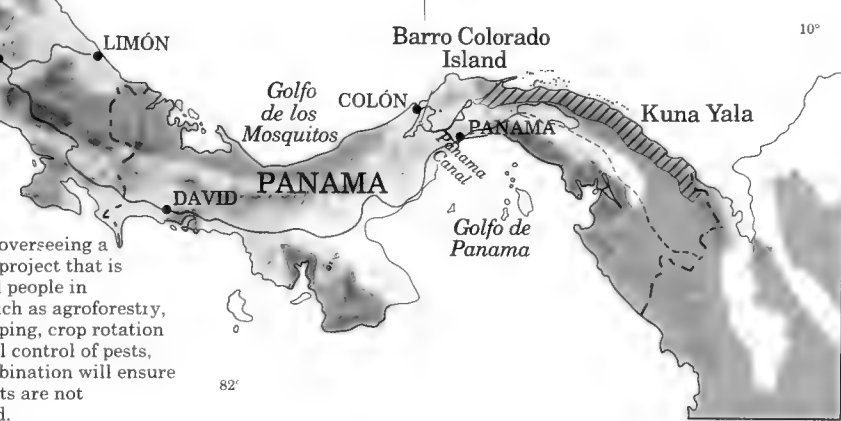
LIMÓN

Barro Colorado Island

10°

Golfo de los Mosquitos

COLÓN

PANAMA

Panama Canal

Kuna Yala

DAVID

PANAMA

Golfo de Panama

overseeing a project that is people in ch as agroforestry, ping, crop rotation l control of pests, bination will ensure ts are not d.

82°